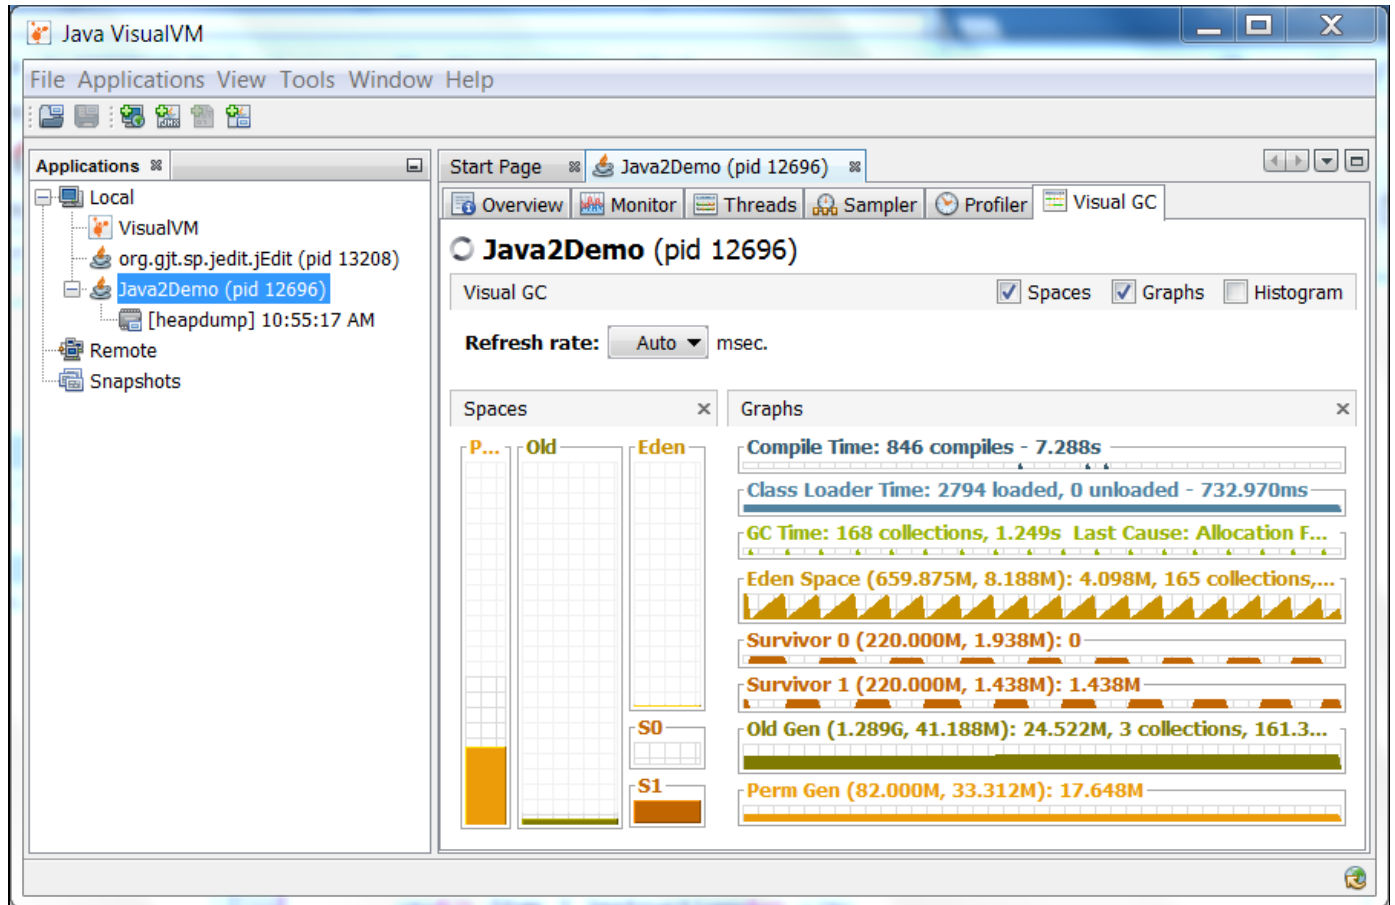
Java VisualVM

File Applications View Tools Window Help

Applications

Local
VisualVM
org.gjt.sp.jedit.jEdit (pid 13208)
Java2Demo (pid 12696)
[heapdump] 10:55:17 AM
Remote
Snapshots

Start Page
Java2Demo (pid 12696)

Overview
Monitor
Threads
Sampler
Profiler
Visual GC

Java2Demo (pid 12696)

Visual GC
Spaces
Graphs
Histogram

Refresh rate: Auto msec.

Spaces

P...
Old
Eden
S0
S1

Graphs

Compile Time: 846 compiles - 7.288s
Class Loader Time: 2794 loaded, 0 unloaded - 732.970ms
GC Time: 168 collections, 1.249s Last Cause: Allocation F...
Eden Space (659.875M, 8.188M): 4.098M, 165 collections,...
Survivor 0 (220.000M, 1.938M): 0
Survivor 1 (220.000M, 1.438M): 1.438M
Old Gen (1.289G, 41.188M): 24.522M, 3 collections, 161.3...
Perm Gen (82.000M, 33.312M): 17.648M